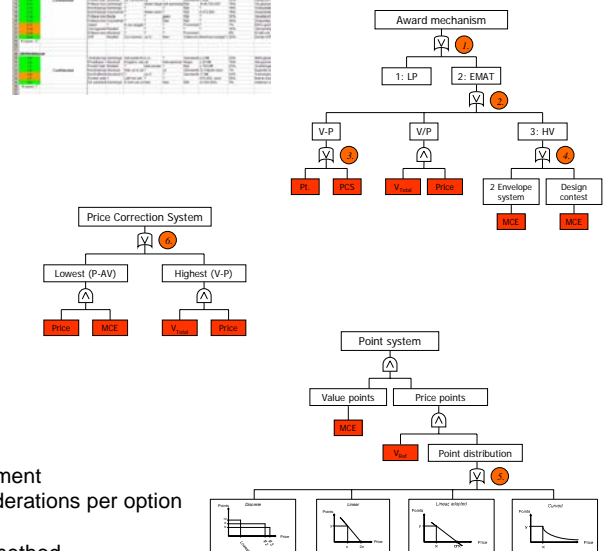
Award mechanism

1

1: LP

2: EMAT

2

V-P

V/P

3: HV

3.

4.

Pt.

PCS

$V_{Total}$

Price

2 Envelope system

Design contest

MCE

MCE

Price Correction System

6

Lowest (P-AV)

Highest (V-P)

Price

MCE

$V_{Total}$

Price

Point system

Value points

Price points

MCE

$V_{Tot}$

Point distribution

5

ment

derations per option

method

Discrete

Linear

Linear adapted

Curved

Points

Price